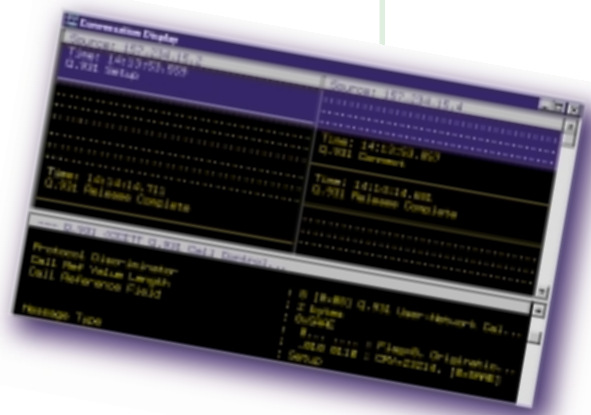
Conversation Display

Source: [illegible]
Time: 14:13:53.553
Q.931 Setup

Source: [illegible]

Time: 14:13:53.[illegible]
Q.931 Connect

Time: 14:14:14.711
Q.931 Release Complete

Time: 14:14:14.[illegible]
Q.931 Release Complete

--- Q.931 -CCITT Q.931 Call Control...

Protocol Discriminator
Call Ref Value Length
Call Reference Field

Message Type

: 8 [0x08] Q.931 User-Network Cal...
: 2 bytes
: 0x0AAE
: 0... .... : Flag=0, Originatin...
: .010 0110 : CRV=2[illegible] [0x0AAE]
: Setup